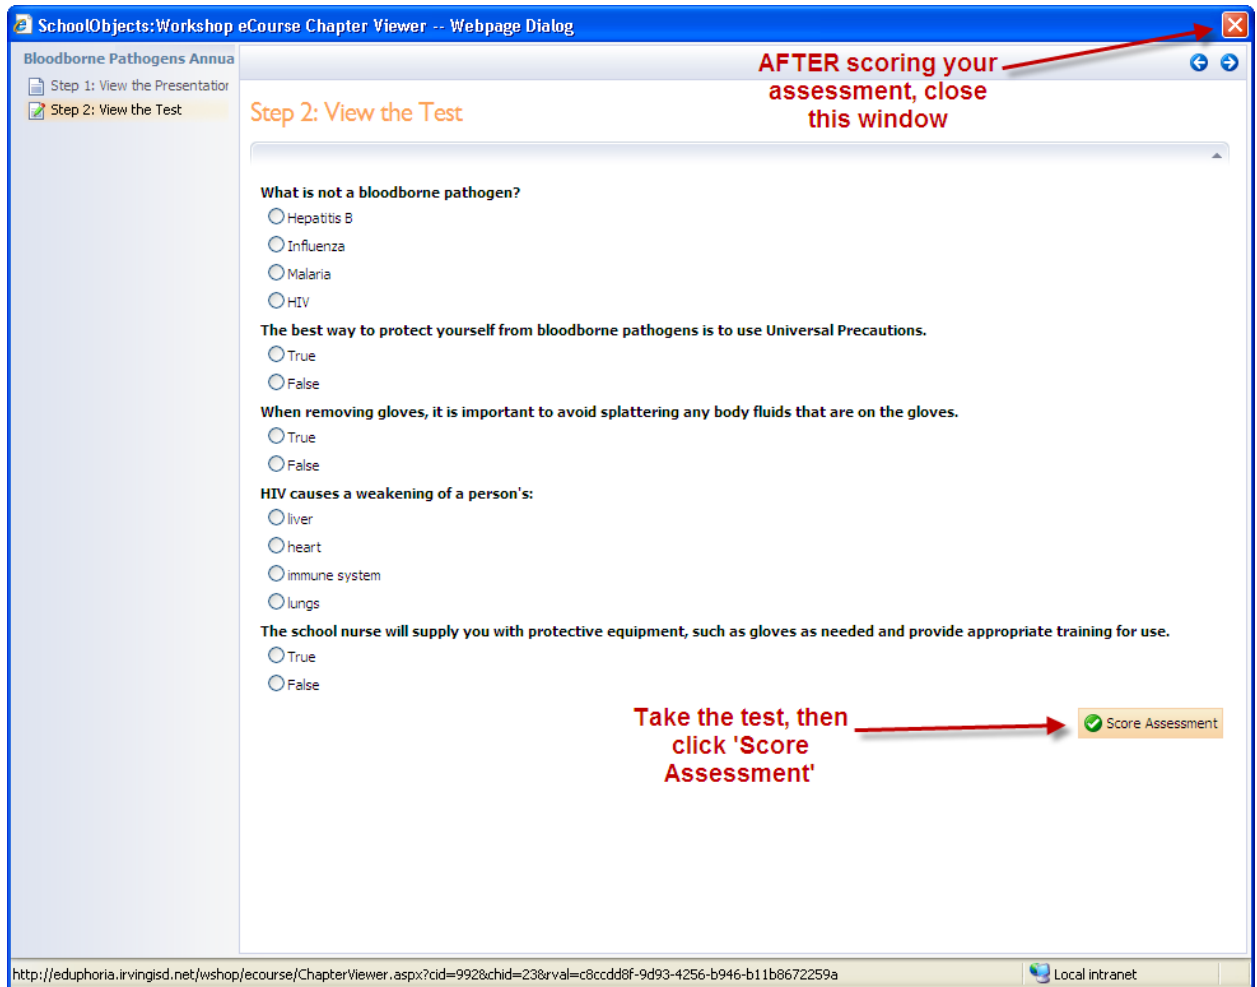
SchoolObjects:Workshop eCourse Chapter Viewer -- Webpage Dialog

Bloodborne Pathogens Annua

Step 1: View the Presentatior

Step 2: View the Test

AFTER scoring your assessment, close this window

Step 2: View the Test

What is not a bloodborne pathogen?

Hepatitis B

Influenza

Malaria

HIV

The best way to protect yourself from bloodborne pathogens is to use Universal Precautions.

True

False

When removing gloves, it is important to avoid splattering any body fluids that are on the gloves.

True

False

HIV causes a weakening of a person's:

liver

heart

immune system

lungs

The school nurse will supply you with protective equipment, such as gloves as needed and provide appropriate training for use.

True

False

Take the test, then click 'Score Assessment'

Score Assessment

http://eduphoria.irvingisd.net/wshop/ecourse/ChapterViewer.aspx?cid=992&chid=23&rval=c8ccdd8f-9d93-4256-b946-b11b8672259a

Local intranet